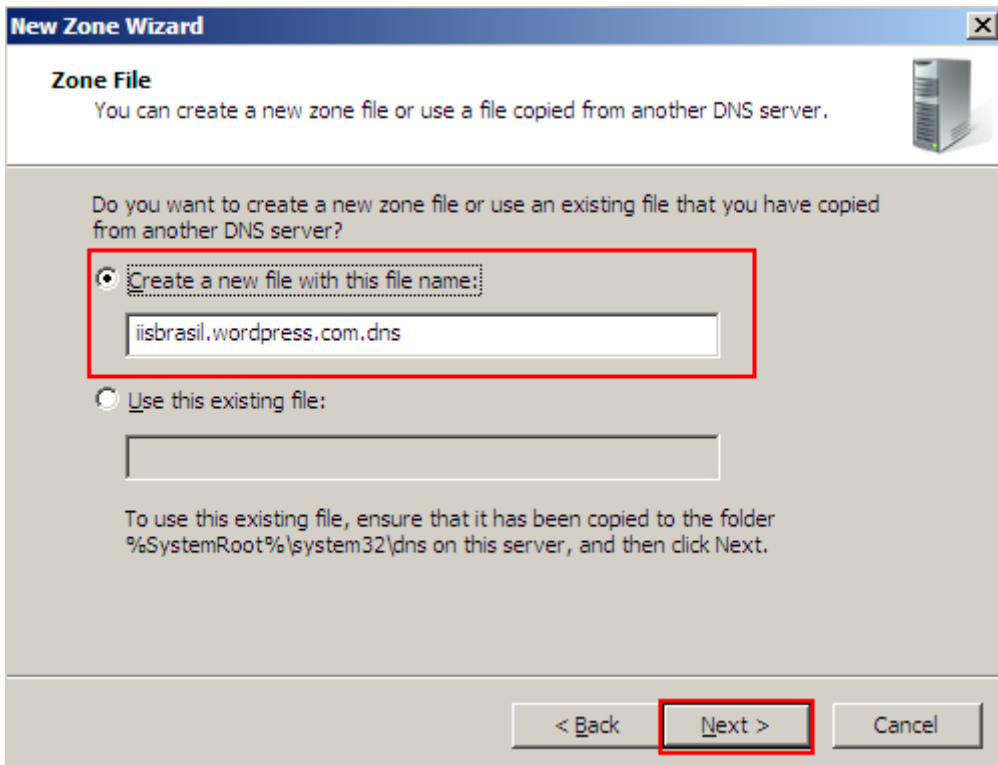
New Zone Wizard

Zone File
You can create a new zone file or use a file copied from another DNS server.

Do you want to create a new zone file or use an existing file that you have copied from another DNS server?

Create a new file with this file name:

iisbrasil.wordpress.com.dns

Use this existing file:

To use this existing file, ensure that it has been copied to the folder %SystemRoot%\system32\dns on this server, and then click Next.

< Back | Next > | Cancel